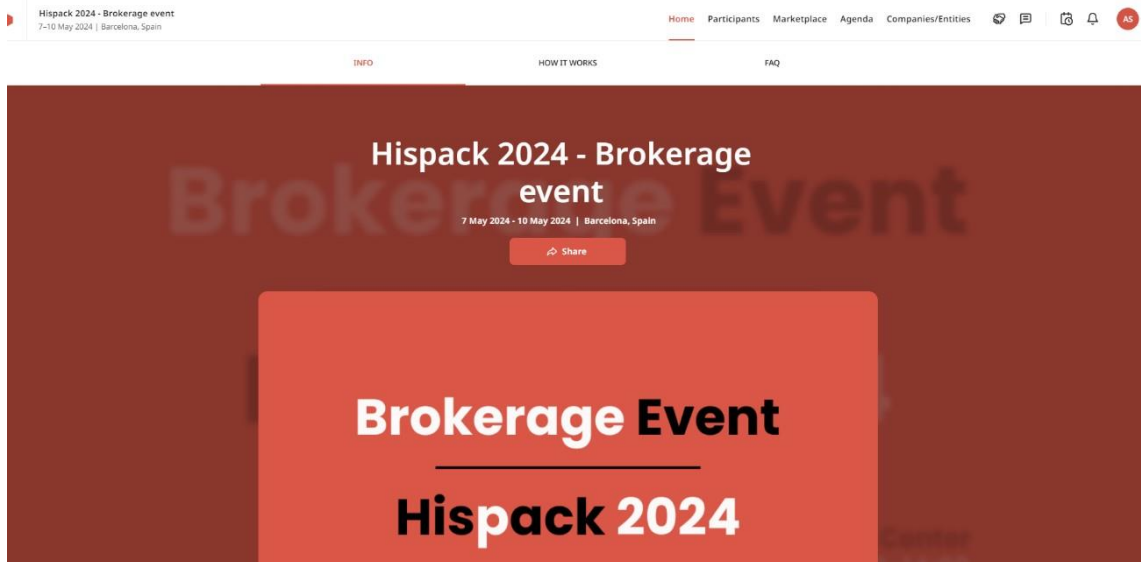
Hispack 2024 - Brokerage event
7–10 May 2024 | Barcelona, Spain

Home Participants Marketplace Agenda Companies/Entities

AS

INFO HOW IT WORKS FAQ

Brokerage Event

Hispack 2024 - Brokerage event

7 May 2024 - 10 May 2024 | Barcelona, Spain

Share

Brokerage Event

Hispack 2024

Center